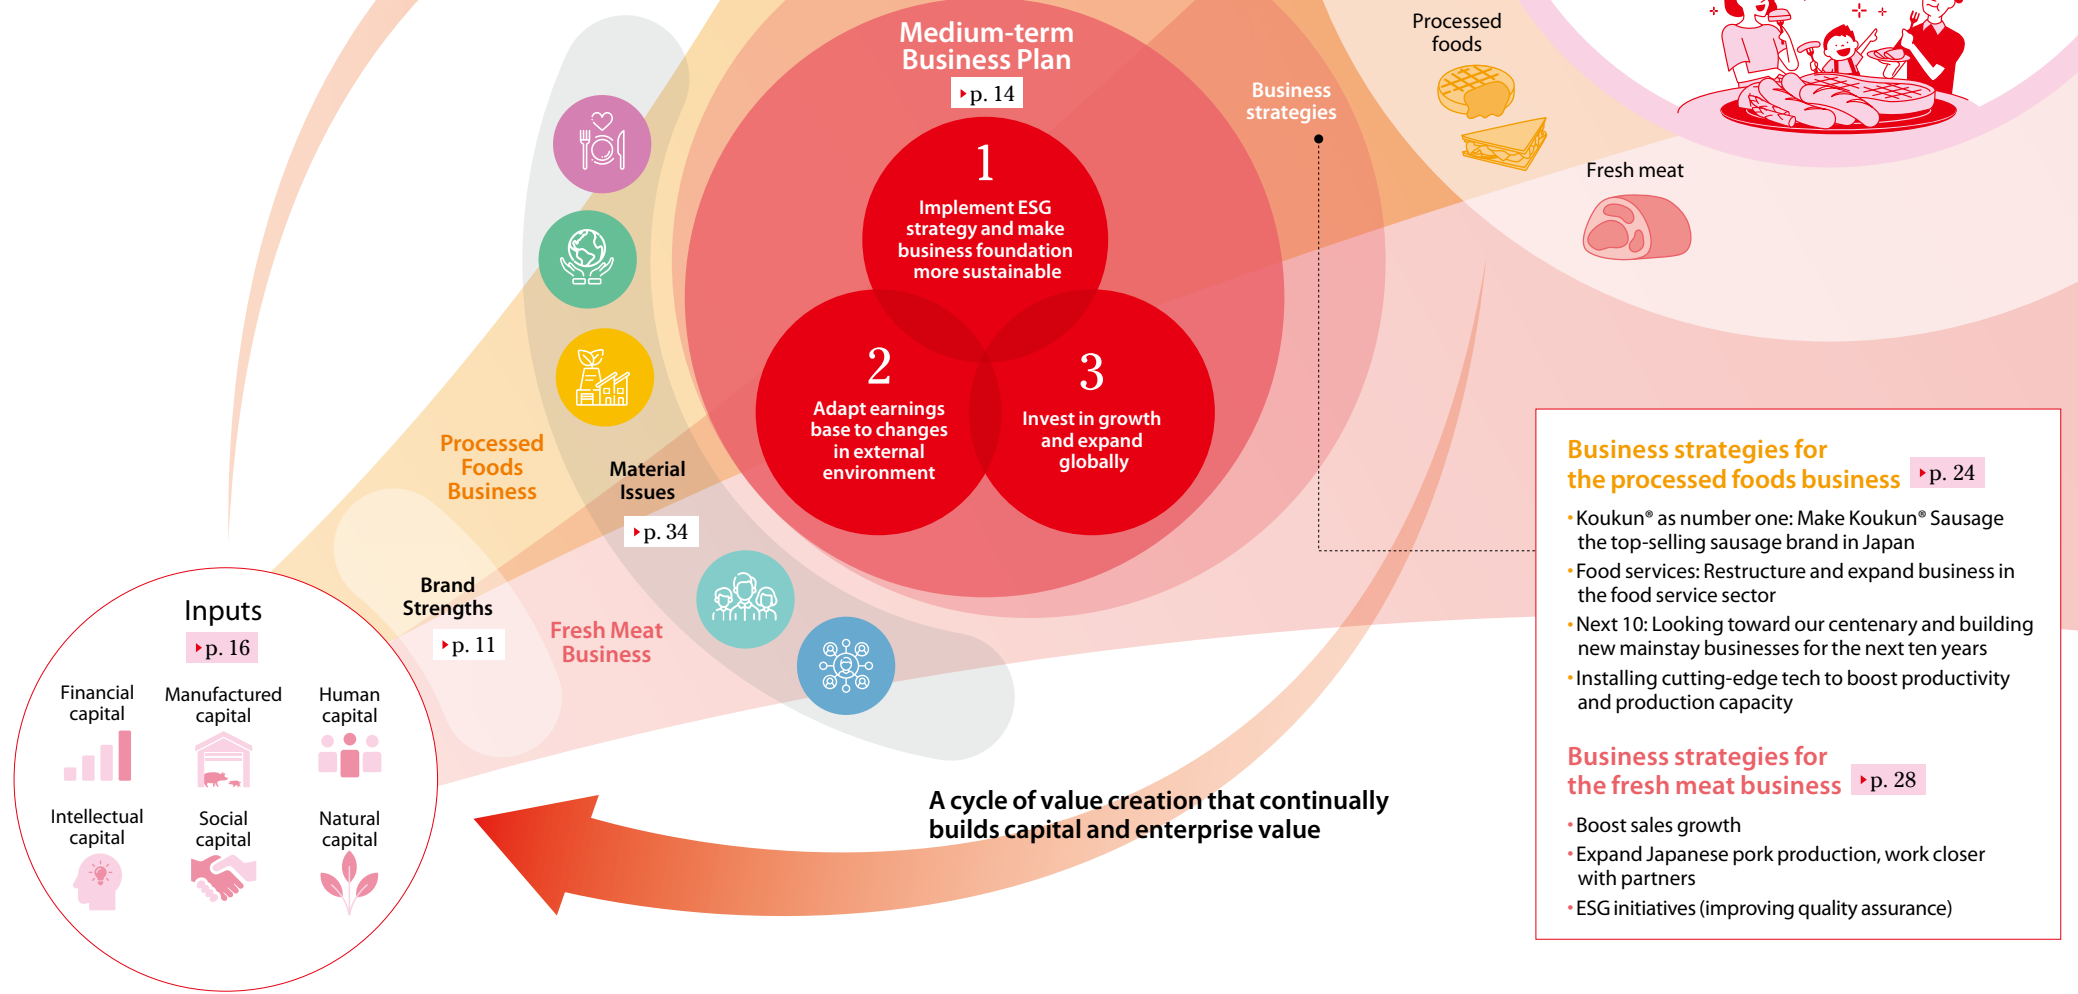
Medium-term Business Plan
p. 14

1
Implement ESG strategy and make business foundation more sustainable

2
Adapt earnings base to changes in external environment

3
Invest in growth and expand globally

Business strategies

Processed foods

Fresh meat

Processed Foods Business

Material Issues
p. 34

Brand Strengths
p. 11

Fresh Meat Business

Inputs
p. 16

Financial capital

Manufactured capital

Human capital

Intellectual capital

Social capital

Natural capital

A cycle of value creation that continually builds capital and enterprise value

Business strategies for the processed foods business
p. 24

• Koukun® as number one: Make Koukun® Sausage the top-selling sausage brand in Japan
• Food services: Restructure and expand business in the food service sector
• Next 10: Looking toward our centenary and building new mainstay businesses for the next ten years
• Installing cutting-edge tech to boost productivity and production capacity

Business strategies for the fresh meat business
p. 28

• Boost sales growth
• Expand Japanese pork production, work closer with partners
• ESG initiatives (improving quality assurance)